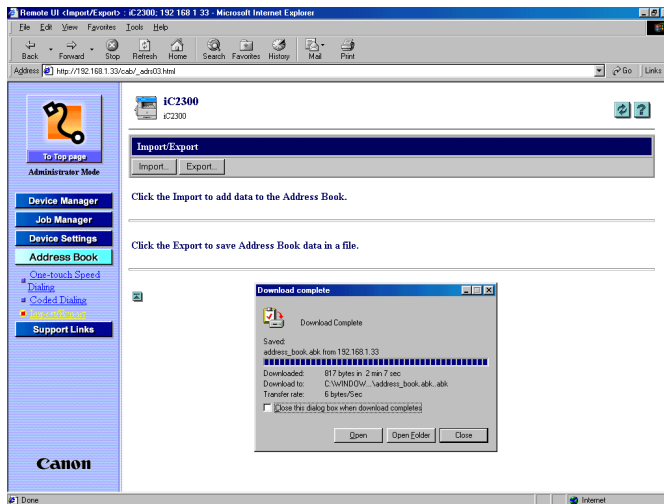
Remote UI <Import/Export> : iC2300; 192 168 1 33 - Microsoft Internet Explorer

File Edit View Favorites Tools Help

Back Forward Stop Refresh Home Search Favorites History Mail Print

Address http://192.168.1.33/cab/_adrs03.html

Go Links

To Top page

Administrator Mode

Device Manager

Job Manager

Device Settings

Address Book

One-touch Speed Dialing

Coded Dialing

Import/Export

Support Links

Canon

iC2300

iC2300

Import/Export

Import... Export...

Click the Import to add data to the Address Book.

Click the Export to save Address Book data in a file.

Download complete

Download Complete

Saved:

address_book.abk from 192.168.1.33

Downloaded: 817 bytes in 2 min 7 sec

Download to: C:\WINDOW\...\address_book.abk..abk

Transfer rate: 6 bytes/Sec

Close this dialog box when download completes

Open Open Folder Close

Done

Internet